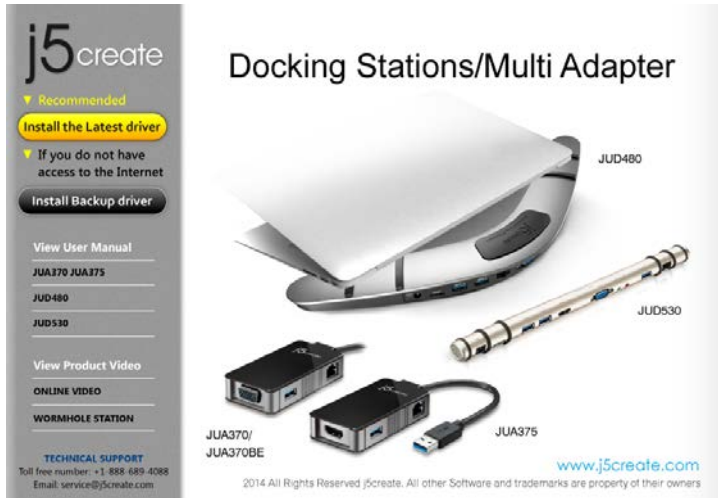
j5create

▼ Recommended

Install the Latest driver

▼ If you do not have access to the Internet

Install Backup driver

View User Manual

JUA370 JUA375

JUD480

JUD530

View Product Video

ONLINE VIDEO

WORMHOLE STATION

TECHNICAL SUPPORT
Toll free number: +1-888-689-4088
Email: service@j5create.com

Docking Stations/Multi Adapter

JUD480

JUD530

JUA370/
JUA370BE

JUA375

www.j5create.com

2014 All Rights Reserved j5create. All other Software and trademarks are property of their owners